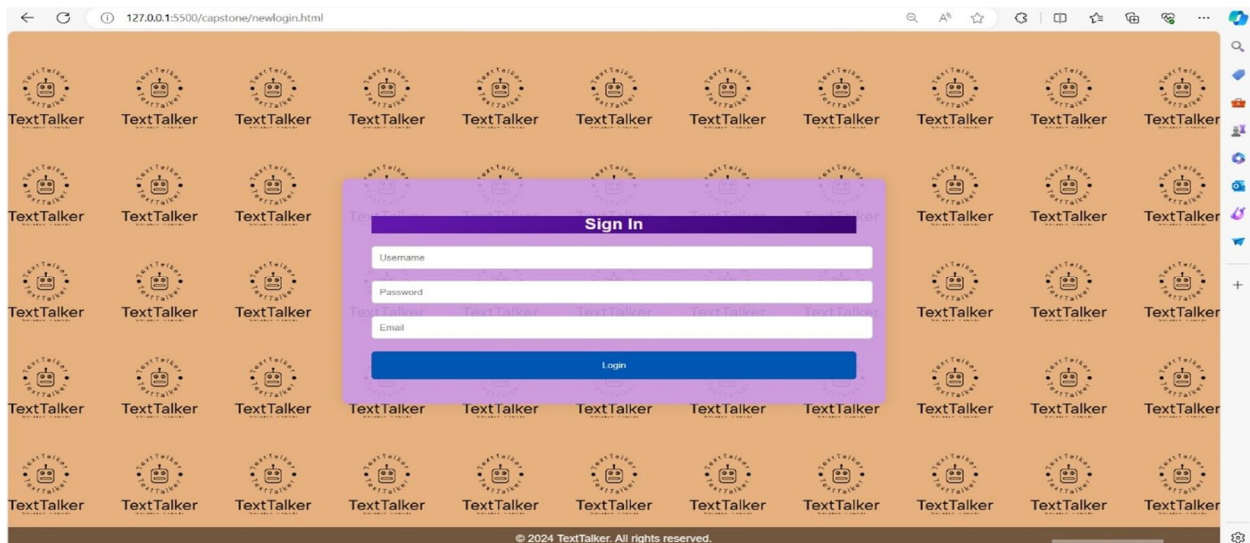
127.0.0.1:5500/capstone/newlogin.html

TextTalker TextTalker TextTalker TextTalker TextTalker TextTalker TextTalker TextTalker TextTalker TextTalker TextTalker

TextTalker TextTalker TextTalker TextTalker TextTalker TextTalker

Sign In

Username

Password

Email

Login

TextTalker TextTalker TextTalker TextTalker TextTalker TextTalker

TextTalker TextTalker TextTalker TextTalker TextTalker TextTalker TextTalker TextTalker TextTalker TextTalker TextTalker

TextTalker TextTalker TextTalker TextTalker TextTalker TextTalker TextTalker TextTalker TextTalker TextTalker TextTalker

© 2024 TextTalker. All rights reserved.